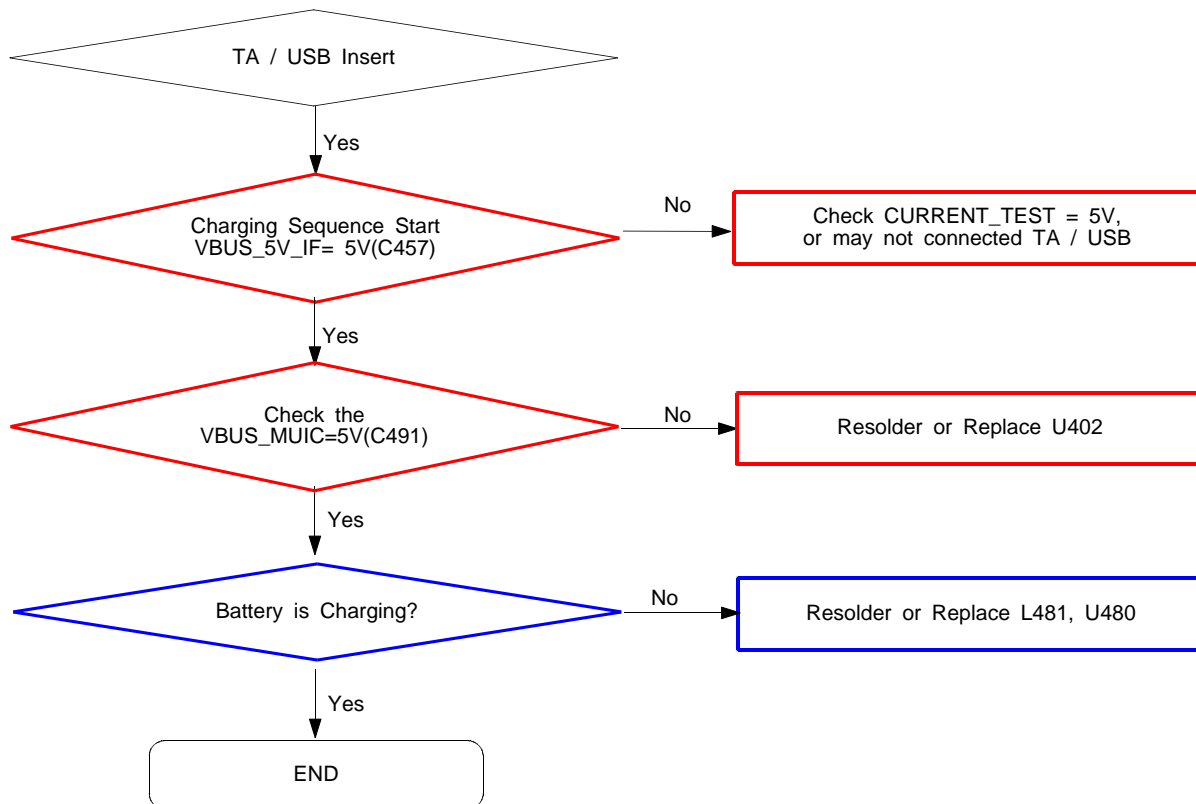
TA / USB Insert

Yes

Charging Sequence Start
VBUS_5V_IF= 5V(C457)

No

Check CURRENT_TEST = 5V,
or may not connected TA / USB

Yes

Check the
VBUS_MUIC=5V(C491)

No

Resolder or Replace U402

Yes

Battery is Charging?

No

Resolder or Replace L481, U480

Yes

END